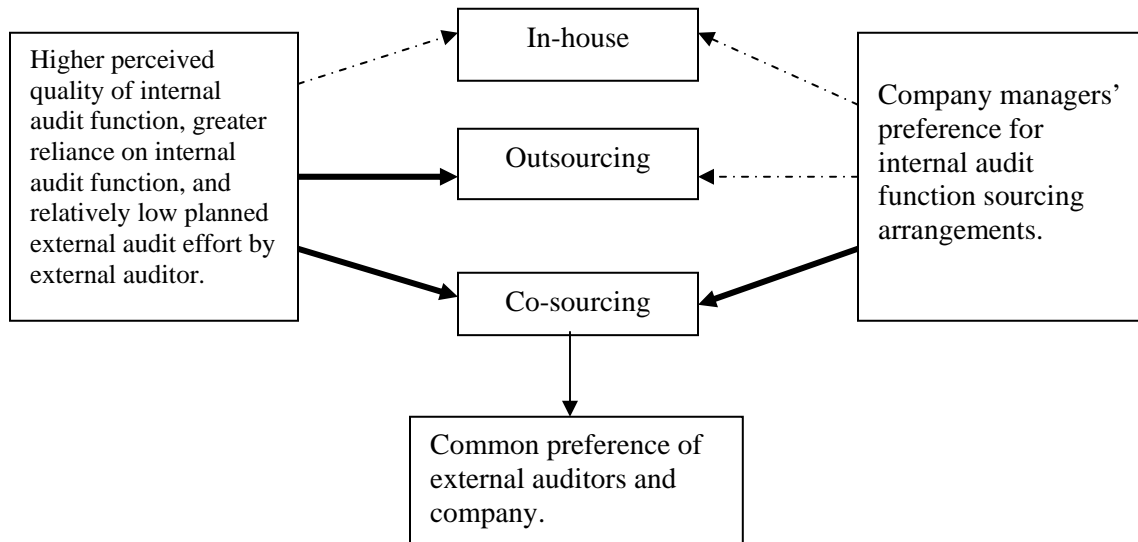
Higher perceived quality of internal audit function, greater reliance on internal audit function, and relatively low planned external audit effort by external auditor.

In-house

Outsourcing

Co-sourcing

Company managers' preference for internal audit function sourcing arrangements.

Common preference of external auditors and company.